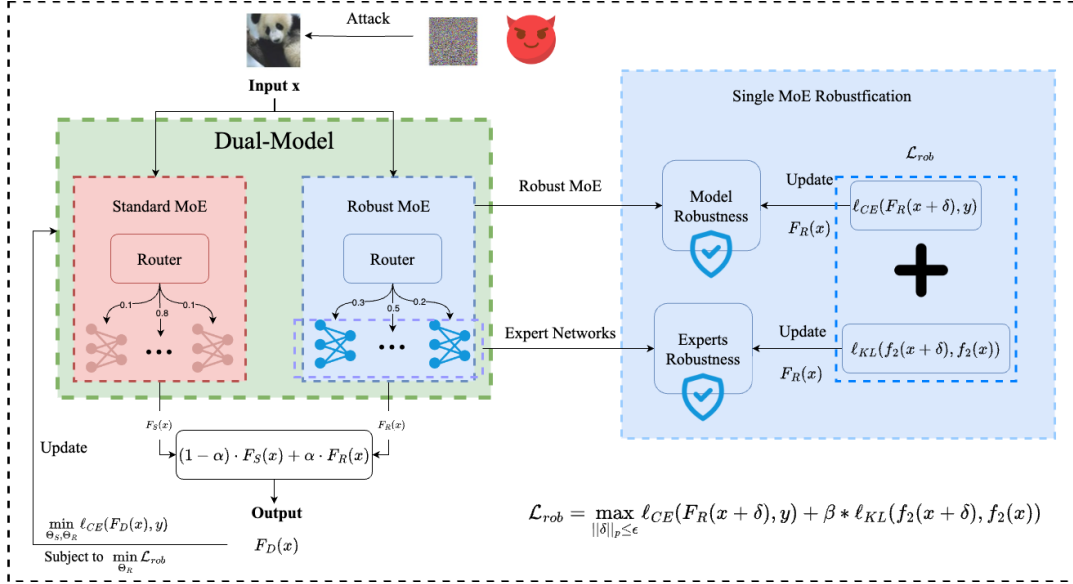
Attack

Input x

Dual-Model

Standard MoE

Router

0.1 0.8 0.1

Robust MoE

Router

0.3 0.5 0.2

$F_S(x)$

$F_R(x)$

Update

$(1-\alpha)\cdot F_S(x) + \alpha \cdot F_R(x)$

Output

$\min_{\Theta_S,\Theta_R} \ell_{CE}(F_D(x), y)$

Subject to $\min_{\Theta_R} \mathcal{L}_{rob}$

$F_D(x)$

Robust MoE

Expert Networks

Single MoE Robustfication

$\mathcal{L}_{rob}$

Model Robustness

Update

$\ell_{CE}(F_R(x+\delta), y)$

$F_R(x)$

Experts Robustness

Update

$\ell_{KL}(f_2(x+\delta), f_2(x))$

$F_R(x)$

$\mathcal{L}_{rob} = \max_{||\delta||_p \leq \epsilon} \ell_{CE}(F_R(x+\delta), y) + \beta * \ell_{KL}(f_2(x+\delta), f_2(x))$